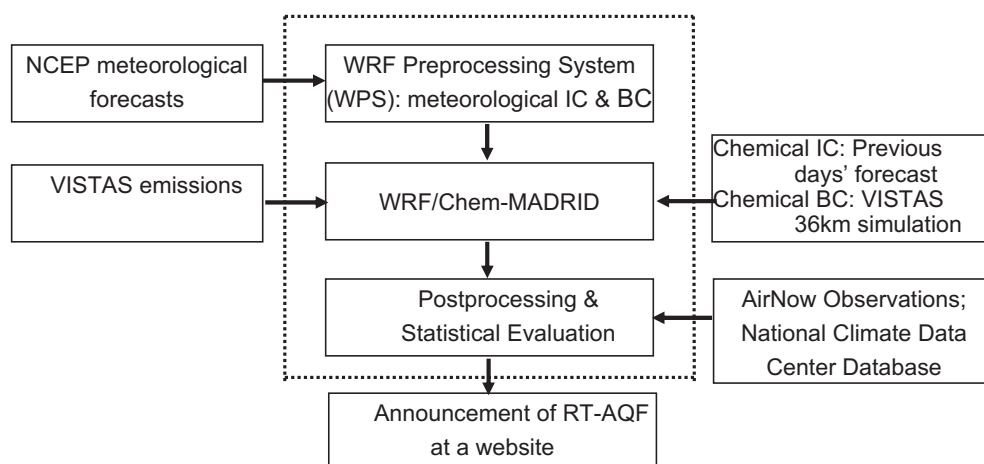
NCEP meteorological forecasts

WRF Preprocessing System (WPS): meteorological IC & BC

VISTAS emissions

WRF/Chem-MADRID

Chemical IC: Previous days' forecast
Chemical BC: VISTAS 36km simulation

Postprocessing & Statistical Evaluation

AirNow Observations; National Climate Data Center Database

Announcement of RT-AQF at a website